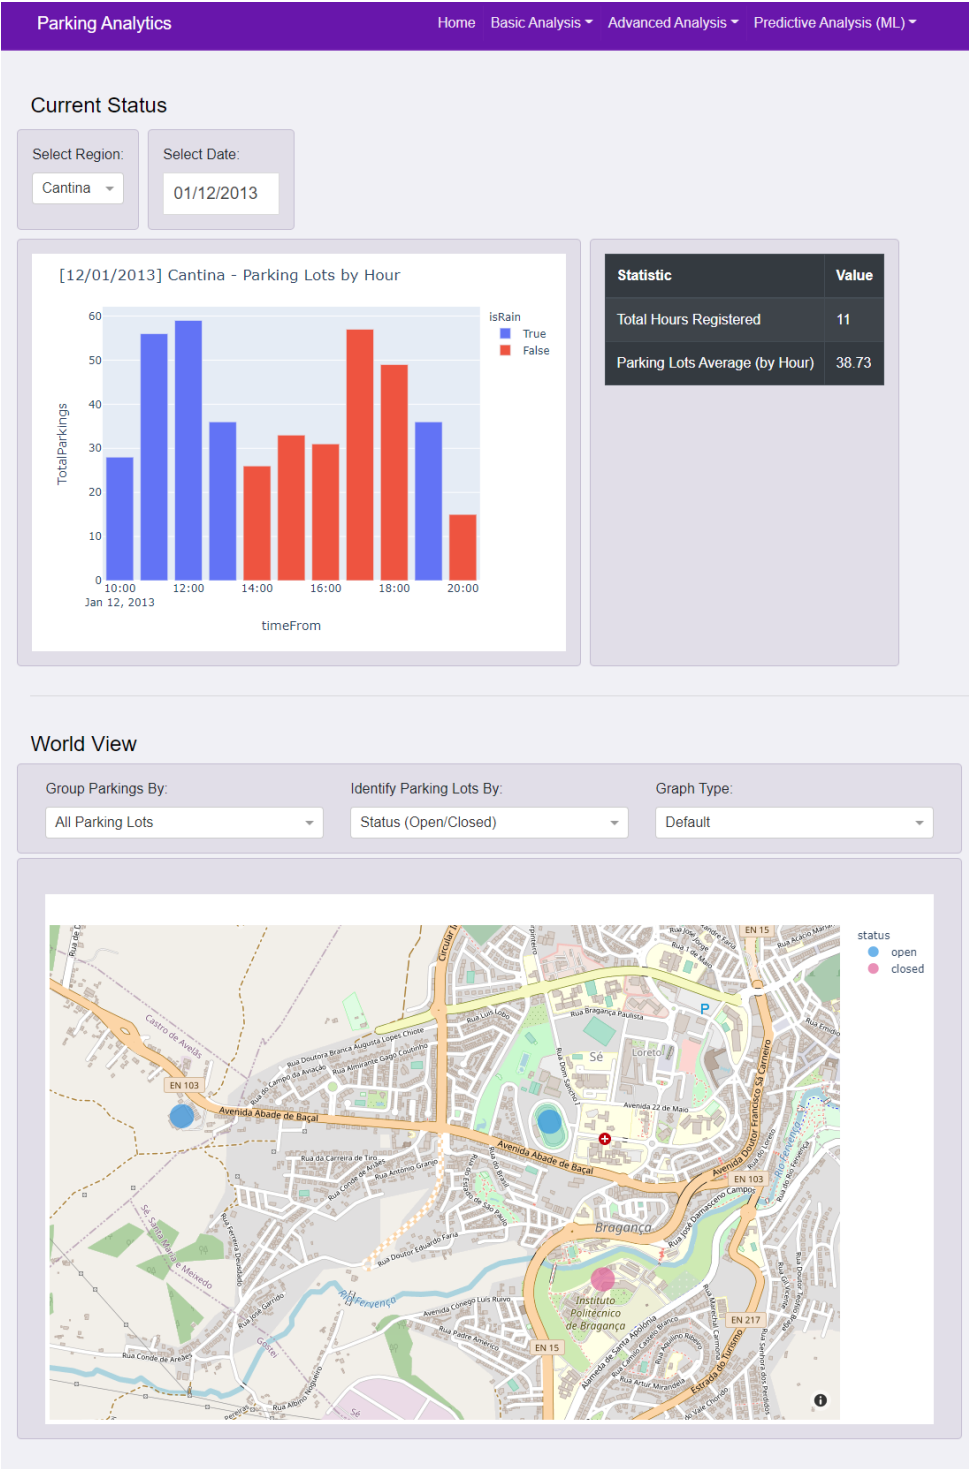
Parking Analytics

Home Basic Analysis Advanced Analysis Predictive Analysis (ML)

Current Status

Select Region:
Cantina

Select Date:
01/12/2013

[12/01/2013] Cantina - Parking Lots by Hour

isRain
True
False

TotalParkings

60
50
40
30
20
10
0

10:00
Jan 12, 2013
12:00
14:00
16:00
18:00
20:00

timeFrom

| Statistic | Value |
|---|---|
| Total Hours Registered | 11 |
| Parking Lots Average (by Hour) | 38.73 |

World View

Group Parkings By:
All Parking Lots

Identify Parking Lots By:
Status (Open/Closed)

Graph Type:
Default

status
open
closed

Castro de Avelãs
EN 103
Avenida Abade de Baçal
Rua Doutora Branca Augusta Lopes Chiote
Rua Almirante Gago Coutinho
Rua da Carreira de Tiro
Rua Conde de Ariães
Rua Antonio Granjo
Rua Doutor Eduardo Faria
Rua Ferreira Deusdado
Rua José Garrido
Rio Fervença
Avenida Cónego Luís Ruivo
Rua Padre Américo
Rua Conde de Ariães
Sé
Loreto
Rua Bragança Paulista
Avenida 22 de Maio
Avenida Abade de Baçal
Bragança
Instituto Politécnico de Bragança
Alameda de Santa Apolónia
Avenida Doutor Francisco Sá Carneiro
Rua José Damasceno Campos
EN 15
EN 217
Estrada do Turismo
Rua Artur Mirandela
Circular
P